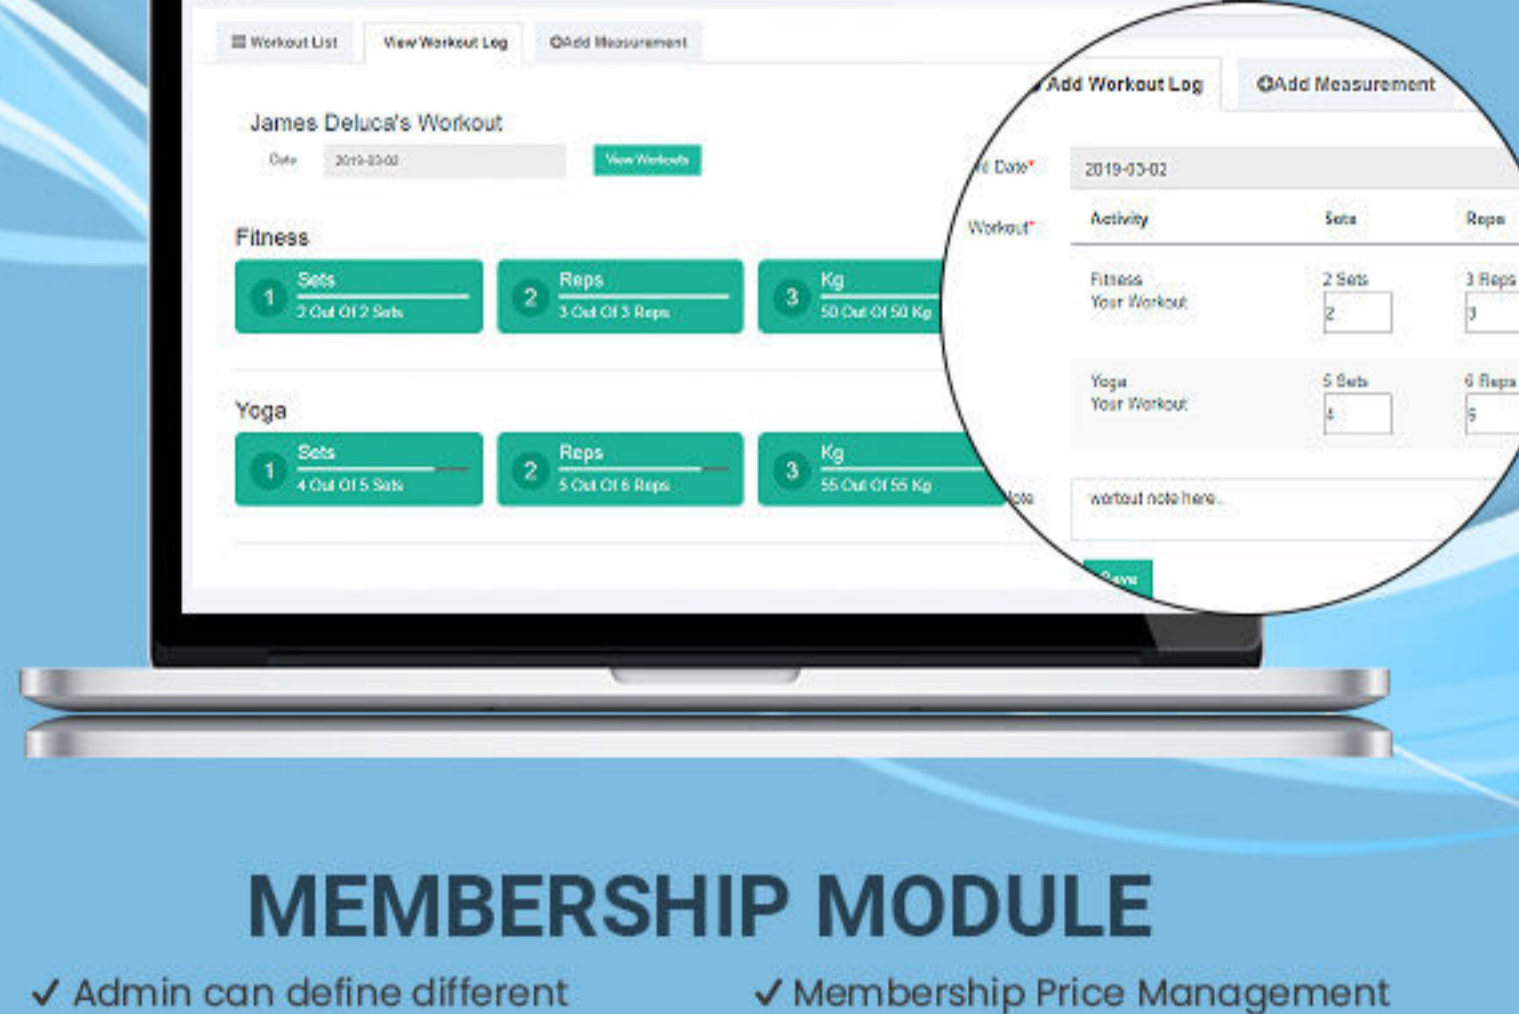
Workout List
View Workout Log
Add Measurement

James Deluca's Workout
Date 2019-03-02 View Workouts

Fitness
1 Sets 2 Out Of 2 Sets
2 Reps 3 Out Of 3 Reps
3 Kg 50 Out Of 50 Kg

Yoga
1 Sets 4 Out Of 5 Sets
2 Reps 5 Out Of 6 Reps
3 Kg 55 Out Of 55 Kg

Add Workout Log
Add Measurement

Date* 2019-03-02
Workout*

| Activity | Sets | Reps |
|---|---|---|
| Fitness Your Workout | 2 Sets 2 | 3 Reps 3 |
| Yoga Your Workout | 5 Sets 4 | 6 Reps 5 |

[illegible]ote workout note here..
Save

MEMBERSHIP MODULE

✓ Admin can define different

✓ Membership Price Management